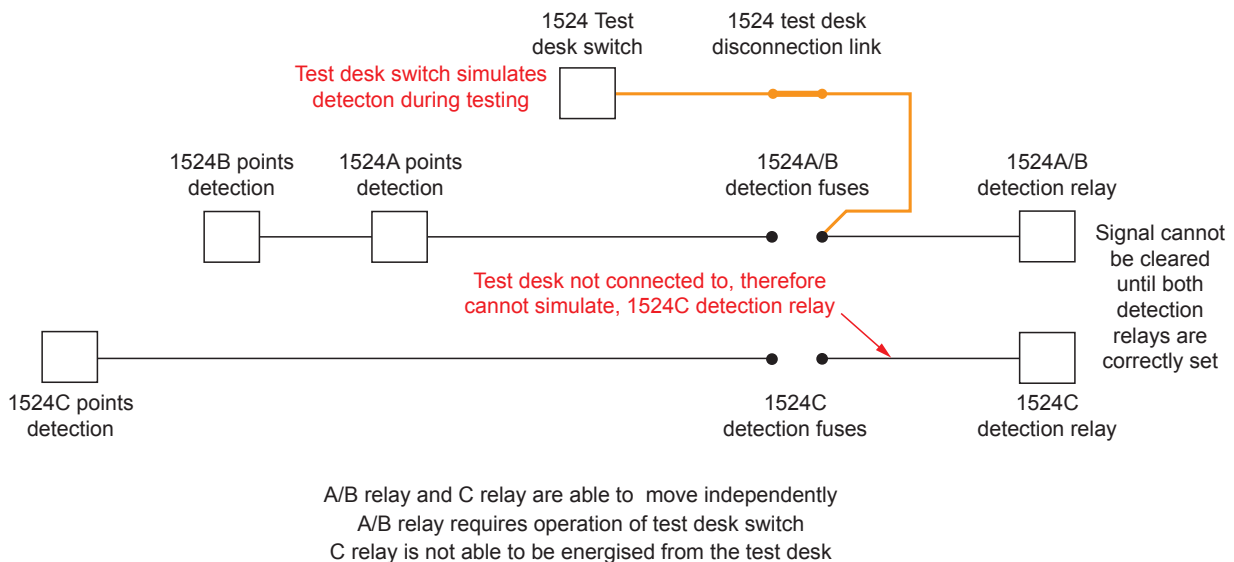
1524 Test desk switch

1524 test desk disconnection link

Test desk switch simulates detecton during testing

1524B points detection

1524A points detection

1524A/B detection fuses

1524A/B detection relay

Signal cannot be cleared until both detection relays are correctly set

Test desk not connected to, therefore cannot simulate, 1524C detection relay

1524C points detection

1524C detection fuses

1524C detection relay

A/B relay and C relay are able to move independently
A/B relay requires operation of test desk switch
C relay is not able to be energised from the test desk